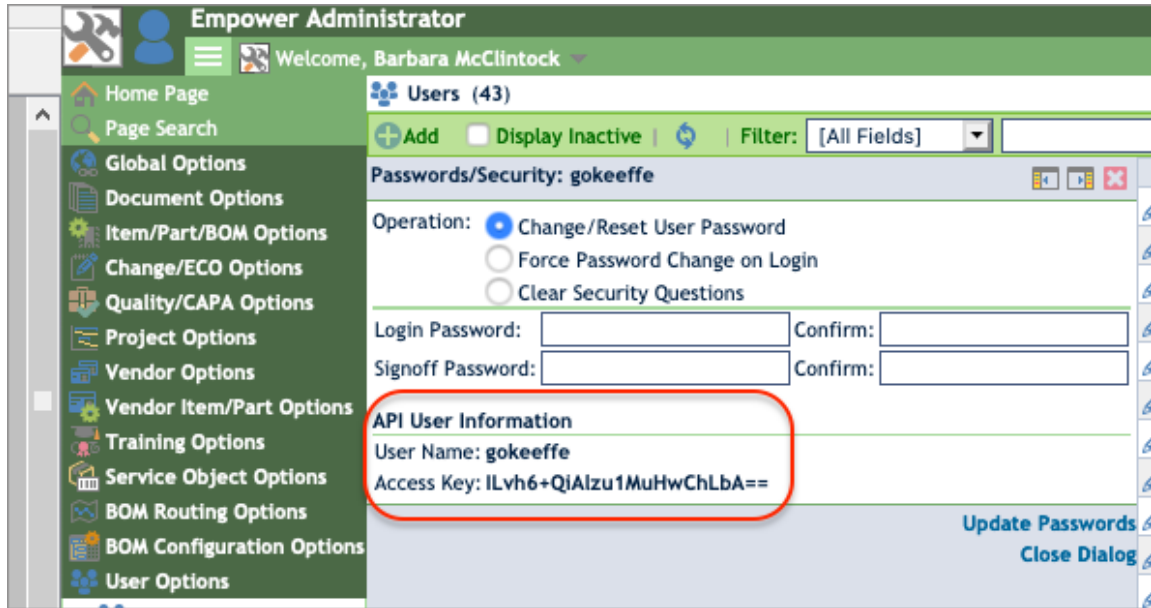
Empower Administrator

Welcome, Barbara McClintock

Home Page
Page Search
Global Options
Document Options
Item/Part/BOM Options
Change/ECO Options
Quality/CAPA Options
Project Options
Vendor Options
Vendor Item/Part Options
Training Options
Service Object Options
BOM Routing Options
BOM Configuration Options
User Options

Users (43)

Add | Display Inactive | Filter: [All Fields]

Passwords/Security: gokeeffe

Operation: Change/Reset User Password
Force Password Change on Login
Clear Security Questions

Login Password: Confirm:
Signoff Password: Confirm:

API User Information
User Name: gokeeffe
Access Key: ILvh6+QiAlzu1MuHwChLbA==

Update Passwords
Close Dialog